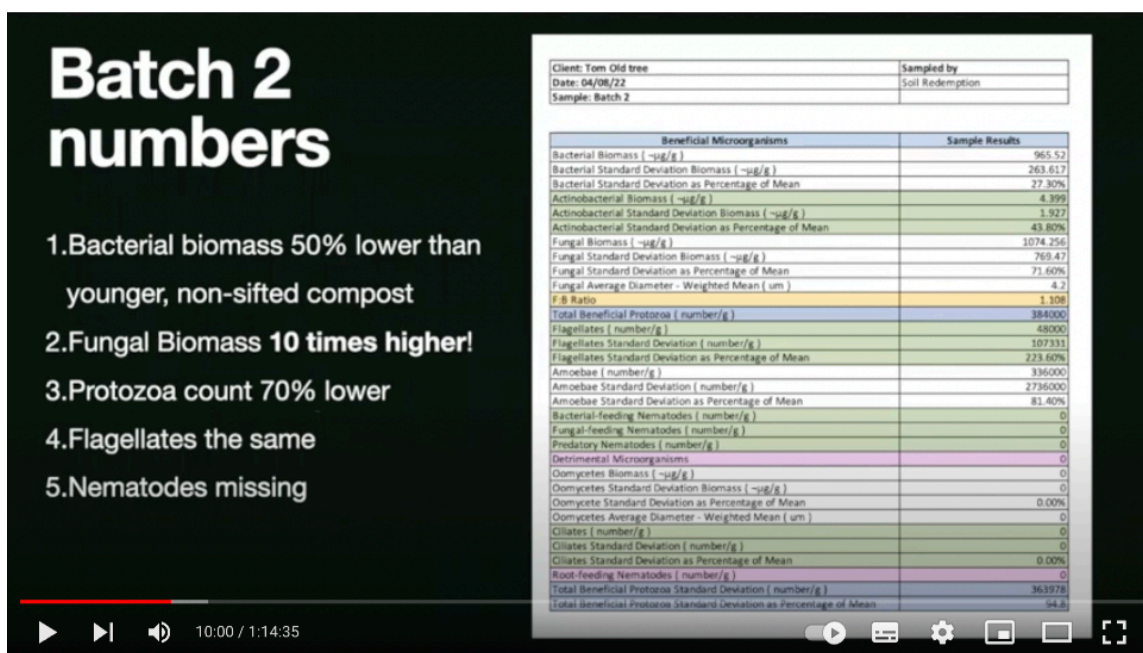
Batch 2 numbers

1.Bacterial biomass 50% lower than younger, non-sifted compost
2.Fungal Biomass **10 times higher**!
3.Protozoa count 70% lower
4.Flagellates the same
5.Nematodes missing

| Client: Tom Old tree | Sampled by |
|---|---|
| Date: 04/08/22 | Soil Redemption |
| Sample: Batch 2 | |

| Beneficial Microorganisms | Sample Results |
|---|---|
| Bacterial Biomass ( ~µg/g ) | 965.52 |
| Bacterial Standard Deviation Biomass ( ~µg/g ) | 263.617 |
| Bacterial Standard Deviation as Percentage of Mean | 27.30% |
| Actinobacterial Biomass ( ~µg/g ) | 4.399 |
| Actinobacterial Standard Deviation Biomass ( ~µg/g ) | 1.927 |
| Actinobacterial Standard Deviation as Percentage of Mean | 43.80% |
| Fungal Biomass ( ~µg/g ) | 1074.256 |
| Fungal Standard Deviation Biomass ( ~µg/g ) | 769.47 |
| Fungal Standard Deviation as Percentage of Mean | 71.60% |
| Fungal Average Diameter - Weighted Mean ( um ) | 4.2 |
| F:B Ratio | 1.108 |
| Total Beneficial Protozoa ( number/g ) | 384000 |
| Flagellates ( number/g ) | 48000 |
| Flagellates Standard Deviation ( number/g ) | 107331 |
| Flagellates Standard Deviation as Percentage of Mean | 223.60% |
| Amoebae ( number/g ) | 336000 |
| Amoebae Standard Deviation ( number/g ) | 2736000 |
| Amoebae Standard Deviation as Percentage of Mean | 81.40% |
| Bacterial-feeding Nematodes ( number/g ) | 0 |
| Fungal-feeding Nematodes ( number/g ) | 0 |
| Predatory Nematodes ( number/g ) | 0 |
| Detrimental Microorganisms | 0 |
| Oomycetes Biomass ( ~µg/g ) | 0 |
| Oomycetes Standard Deviation Biomass ( ~µg/g ) | 0 |
| Oomycete Standard Deviation as Percentage of Mean | 0.00% |
| Oomycetes Average Diameter - Weighted Mean ( um ) | 0 |
| Ciliates ( number/g ) | 0 |
| Ciliates Standard Deviation ( number/g ) | 0 |
| Ciliates Standard Deviation as Percentage of Mean | 0.00% |
| Root-feeding Nematodes ( number/g ) | 0 |
| Total Beneficial Protozoa Standard Deviation ( number/g ) | 363978 |
| Total Beneficial Protozoa Standard Deviation as Percentage of Mean | 94.8 |

10:00 / 1:14:35